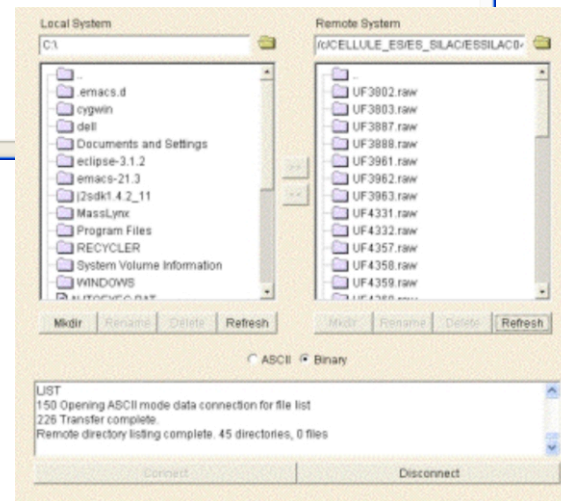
Local System

C:\

..
.emacs.d
cygwin
dell
Documents and Settings
eclipse-3.1.2
emacs-21.3
j2sdk1.4.2_11
MassLynx
Program Files
RECYCLER
System Volume Information
WINDOWS
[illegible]

Mkdir Rename Delete Refresh

->
<-

Remote System

/c/CELLULE_ES/ES_SILAC/ESSILAC0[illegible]

..
UF3802.raw
UF3803.raw
UF3887.raw
UF3888.raw
UF3961.raw
UF3962.raw
UF3963.raw
UF4331.raw
UF4332.raw
UF4357.raw
UF4358.raw
UF4359.raw
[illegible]

Mkdir Rename Delete Refresh

ASCII Binary

LIST
150 Opening ASCII mode data connection for file list
226 Transfer complete.
Remote directory listing complete. 45 directories, 0 files

Connect Disconnect